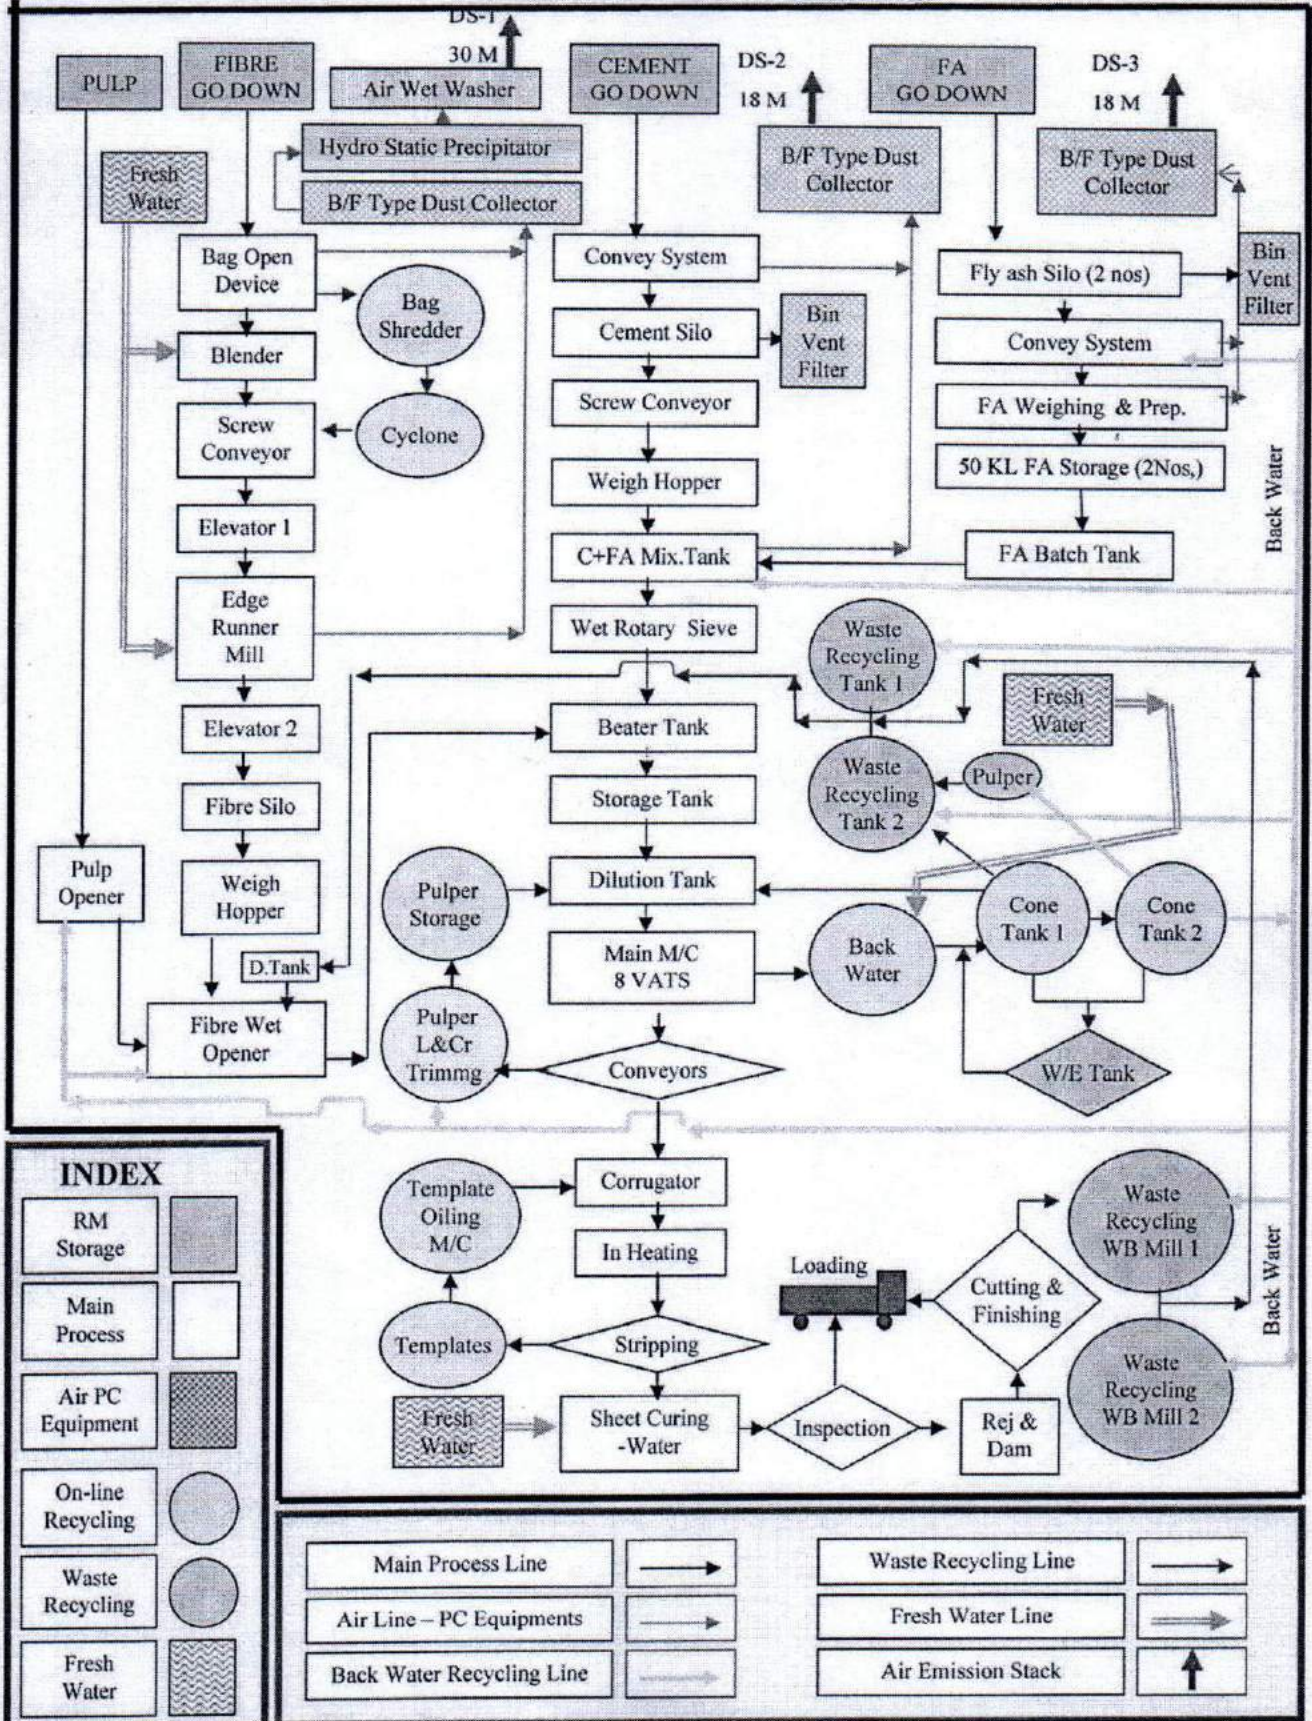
DS-1
30 M
PULP
FIBRE GO DOWN
Air Wet Washer
CEMENT GO DOWN
DS-2
18 M
FA GO DOWN
DS-3
18 M
Hydro Static Precipitator
B/F Type Dust Collector
B/F Type Dust Collector
B/F Type Dust Collector
Fresh Water
Bag Open Device
Convey System
Fly ash Silo (2 nos)
Bin Vent Filter
Bag Shredder
Cement Silo
Bin Vent Filter
Convey System
Blender
Screw Conveyor
FA Weighing & Prep.
Screw Conveyor
Cyclone
Weigh Hopper
50 KL FA Storage (2Nos,)
Back Water
Elevator 1
C+FA Mix.Tank
FA Batch Tank
Edge Runner Mill
Wet Rotary Sieve
Waste Recycling Tank 1
Fresh Water
Elevator 2
Beater Tank
Waste Recycling Tank 2
Pulper
Storage Tank
Fibre Silo
Pulp Opener
Pulper Storage
Dilution Tank
Cone Tank 1
Cone Tank 2
Weigh Hopper
Main M/C 8 VATS
Back Water
D.Tank
Fibre Wet Opener
Pulper L&Cr Trimmg
Conveyors
W/E Tank
INDEX
RM Storage
Template Oiling M/C
Corrugator
Waste Recycling WB Mill 1
In Heating
Loading
Cutting & Finishing
Back Water
Main Process
Templates
Stripping
Waste Recycling WB Mill 2
Air PC Equipment
Fresh Water
Sheet Curing -Water
Inspection
Rej & Dam
On-line Recycling
Waste Recycling
Fresh Water
Main Process Line
Waste Recycling Line
Air Line – PC Equipments
Fresh Water Line
Back Water Recycling Line
Air Emission Stack